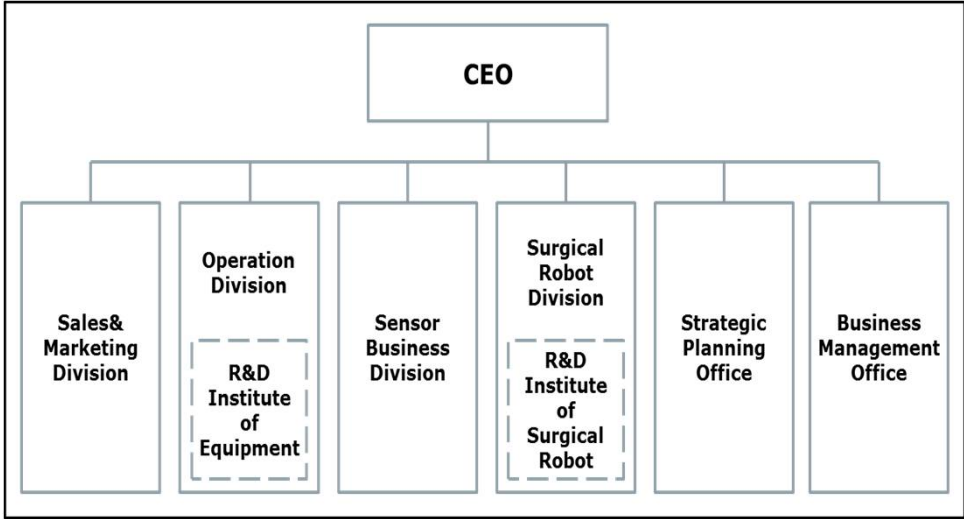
CEO

Sales& Marketing Division

Operation Division

R&D Institute of Equipment

Sensor Business Division

Surgical Robot Division

R&D Institute of Surgical Robot

Strategic Planning Office

Business Management Office